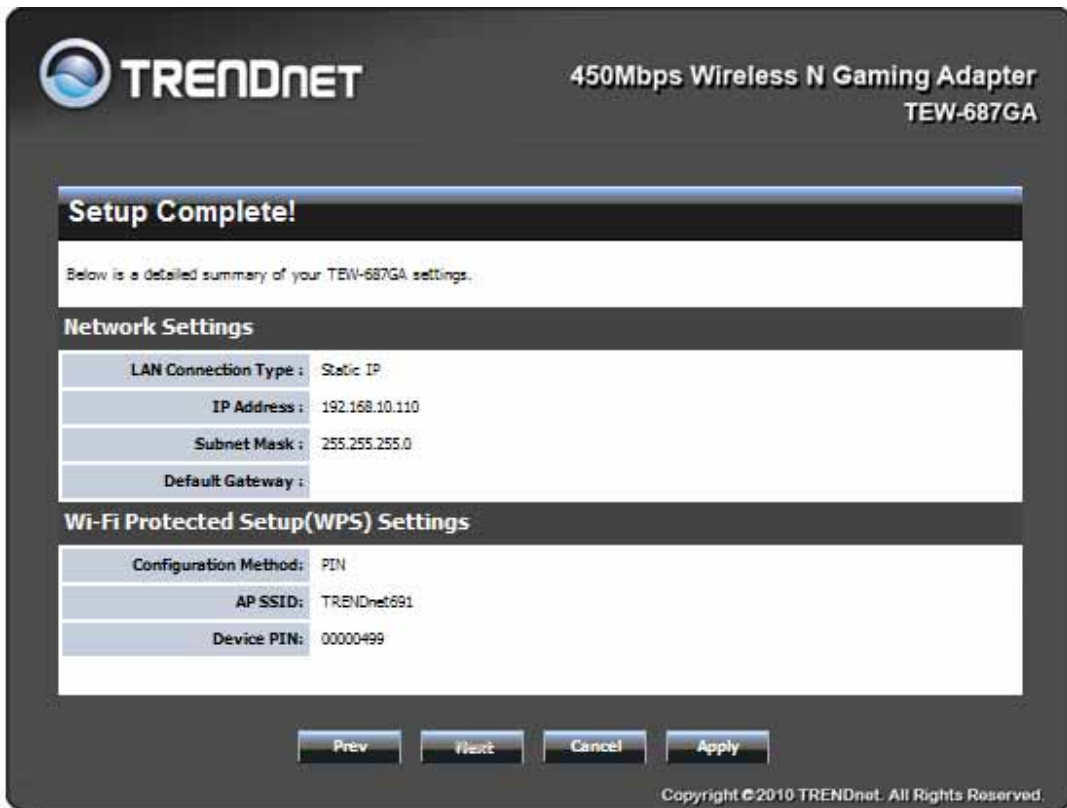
TRENDnET

450Mbps Wireless N Gaming Adapter
TEW-687GA

Setup Complete!

Below is a detailed summary of your TEW-687GA settings.

Network Settings

| | |
|---|---|
| LAN Connection Type : | Static IP |
| IP Address : | 192.168.10.110 |
| Subnet Mask : | 255.255.255.0 |
| Default Gateway : | |

Wi-Fi Protected Setup(WPS) Settings

| | |
|---|---|
| Configuration Method: | PIN |
| AP SSID: | TRENDnet691 |
| Device PIN: | 00000499 |

Prev Next Cancel Apply

Copyright ©2010 TRENDnet. All Rights Reserved.